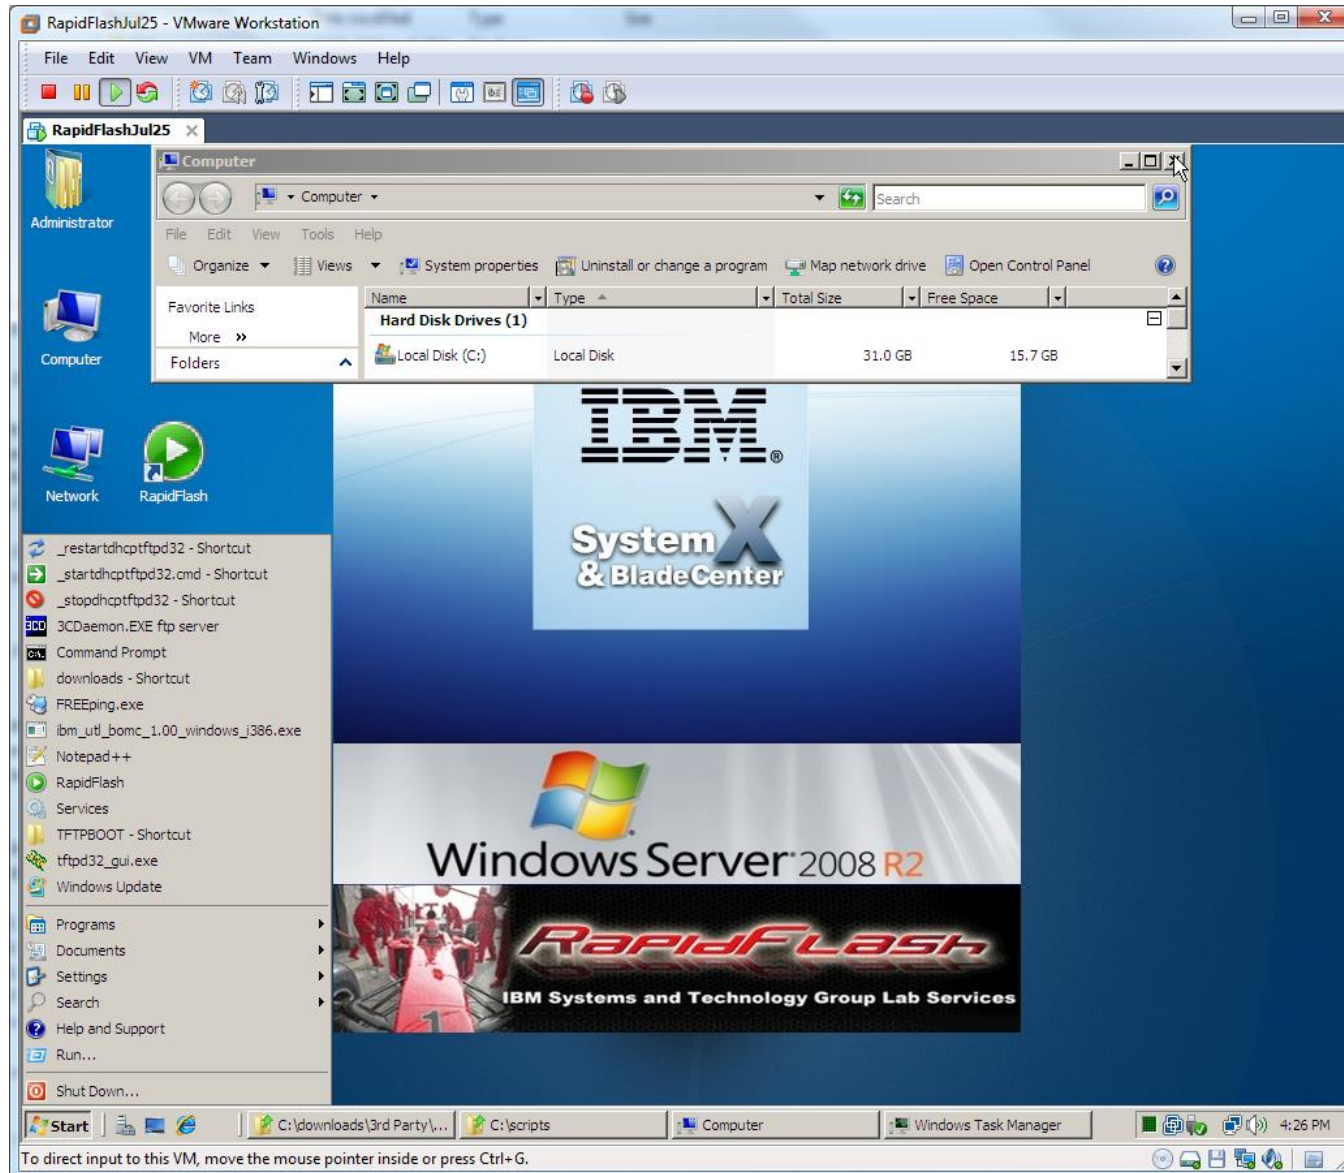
RapidFlashJul25 - VMware Workstation

File Edit View VM Team Windows Help

RapidFlashJul25

Computer

Computer ▸

Search

File Edit View Tools Help

Organize ▾ Views ▾ System properties Uninstall or change a program Map network drive Open Control Panel

Favorite Links

More »

Folders

| Name | Type | Total Size | Free Space |
|---|---|---|---|
| Hard Disk Drives (1) | | | |
| Local Disk (C:) | Local Disk | 31.0 GB | 15.7 GB |

Administrator

Computer

Network

RapidFlash

IBM®

System X & BladeCenter

Windows Server 2008 R2

RapidFlash

IBM Systems and Technology Group Lab Services

_restartdhcptftpd32 - Shortcut
_startdhcptftpd32.cmd - Shortcut
_stopdhcptftpd32 - Shortcut
3CDaemon.EXE ftp server
Command Prompt
downloads - Shortcut
FREEping.exe
ibm_utl_bomc_1.00_windows_i386.exe
Notepad++
RapidFlash
Services
TFTPBOOT - Shortcut
tftpd32_gui.exe
Windows Update

Programs
Documents
Settings
Search
Help and Support
Run...

Shut Down...

Start

C:\downloads\3rd Party\...

C:\scripts

Computer

Windows Task Manager

4:26 PM

To direct input to this VM, move the mouse pointer inside or press Ctrl+G.